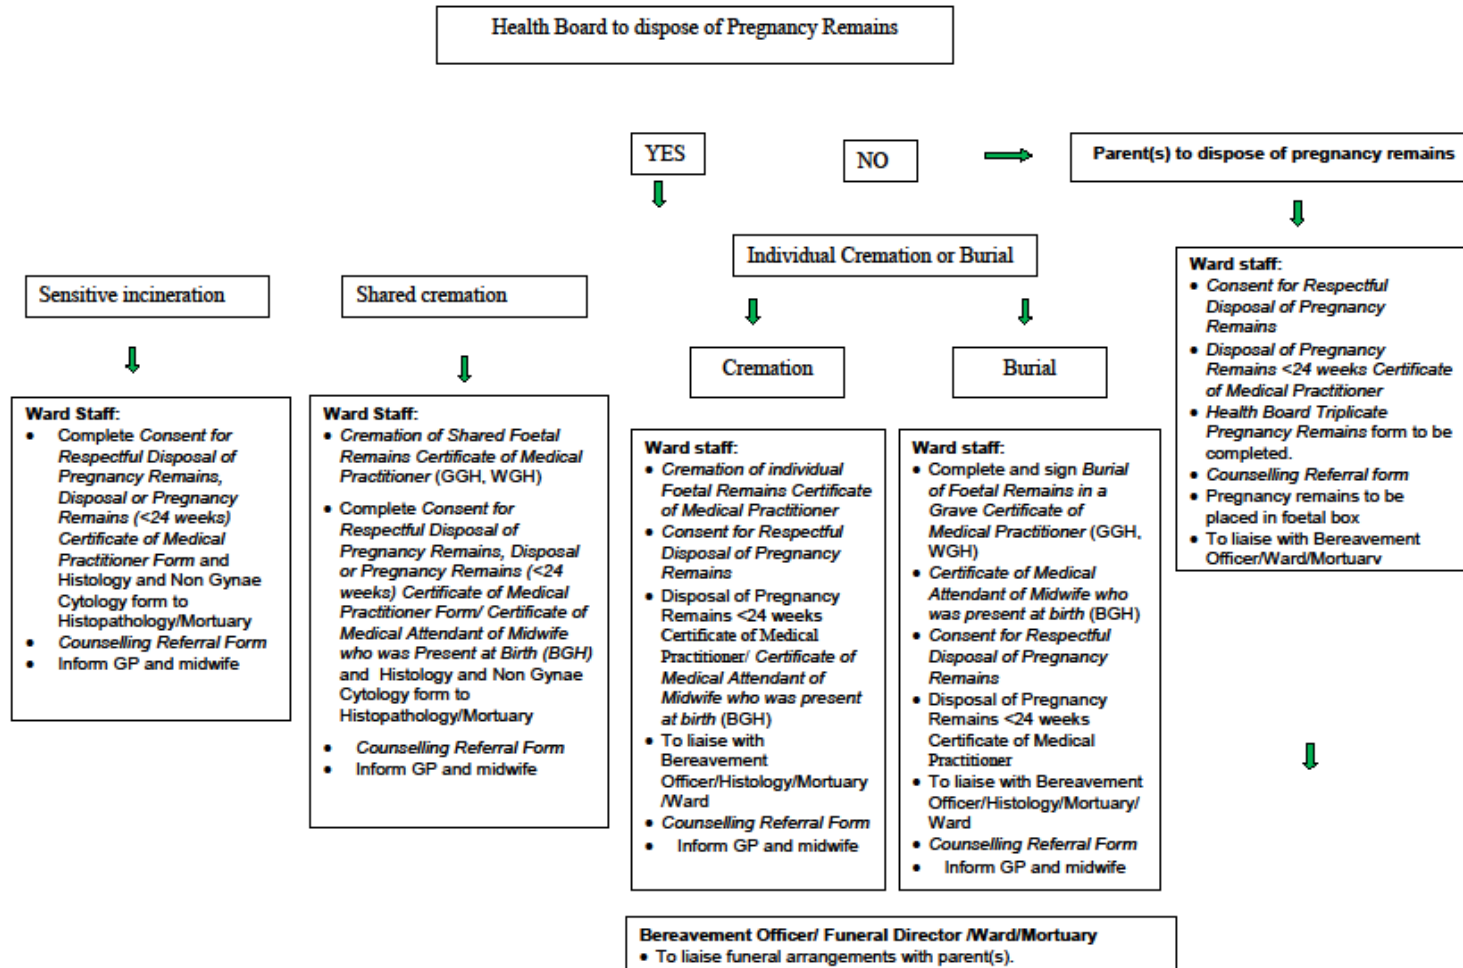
Health Board to dispose of Pregnancy Remains

YES

NO

Parent(s) to dispose of pregnancy remains

Individual Cremation or Burial

Sensitive incineration

Shared cremation

Cremation

Burial

Ward Staff:
- Complete Consent for Respectful Disposal of Pregnancy Remains, Disposal or Pregnancy Remains (<24 weeks) Certificate of Medical Practitioner Form and Histology and Non Gynae Cytology form to Histopathology/Mortuary
- Counselling Referral Form
- Inform GP and midwife

Ward Staff:
- Cremation of Shared Foetal Remains Certificate of Medical Practitioner (GGH, WGH)
- Complete Consent for Respectful Disposal of Pregnancy Remains, Disposal or Pregnancy Remains (<24 weeks) Certificate of Medical Practitioner Form/ Certificate of Medical Attendant of Midwife who was Present at Birth (BGH) and Histology and Non Gynae Cytology form to Histopathology/Mortuary
- Counselling Referral Form
- Inform GP and midwife

Ward staff:
- Cremation of individual Foetal Remains Certificate of Medical Practitioner
- Consent for Respectful Disposal of Pregnancy Remains
- Disposal of Pregnancy Remains <24 weeks Certificate of Medical Practitioner/ Certificate of Medical Attendant of Midwife who was present at birth (BGH)
- To liaise with Bereavement Officer/Histology/Mortuary /Ward
- Counselling Referral Form
- Inform GP and midwife

Ward staff:
- Complete and sign Burial of Foetal Remains in a Grave Certificate of Medical Practitioner (GGH, WGH)
- Certificate of Medical Attendant of Midwife who was present at birth (BGH)
- Consent for Respectful Disposal of Pregnancy Remains
- Disposal of Pregnancy Remains <24 weeks Certificate of Medical Practitioner
- To liaise with Bereavement Officer/Histology/Mortuary/ Ward
- Counselling Referral Form
- Inform GP and midwife

Ward staff:
- Consent for Respectful Disposal of Pregnancy Remains
- Disposal of Pregnancy Remains <24 weeks Certificate of Medical Practitioner
- Health Board Triplicate Pregnancy Remains form to be completed.
- Counselling Referral form
- Pregnancy remains to be placed in foetal box
- To liaise with Bereavement Officer/Ward/Mortuary

Bereavement Officer/ Funeral Director /Ward/Mortuary
- To liaise funeral arrangements with parent(s).